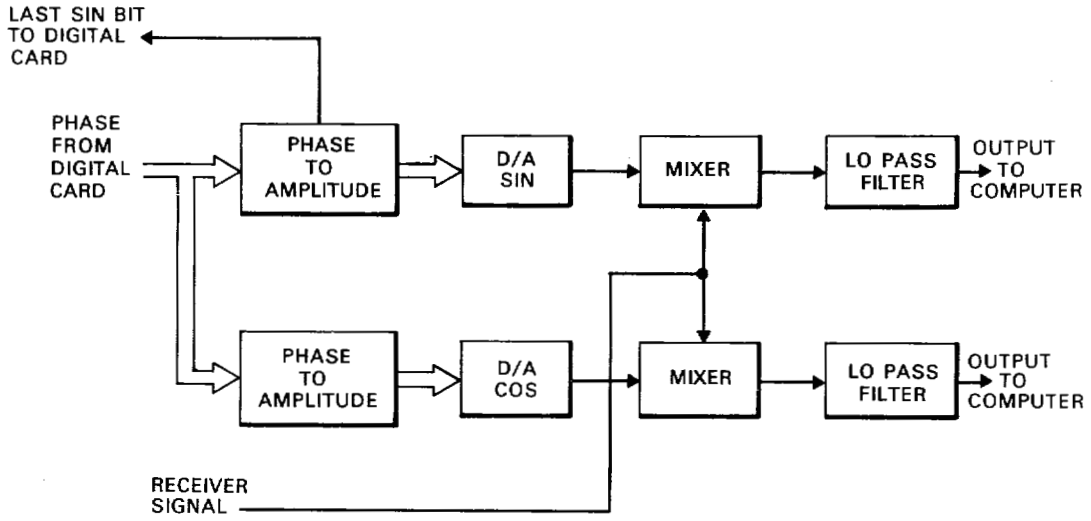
LAST SIN BIT TO DIGITAL CARD

PHASE FROM DIGITAL CARD

PHASE TO AMPLITUDE

D/A SIN

MIXER

LO PASS FILTER

OUTPUT TO COMPUTER

PHASE TO AMPLITUDE

D/A COS

MIXER

LO PASS FILTER

OUTPUT TO COMPUTER

RECEIVER SIGNAL